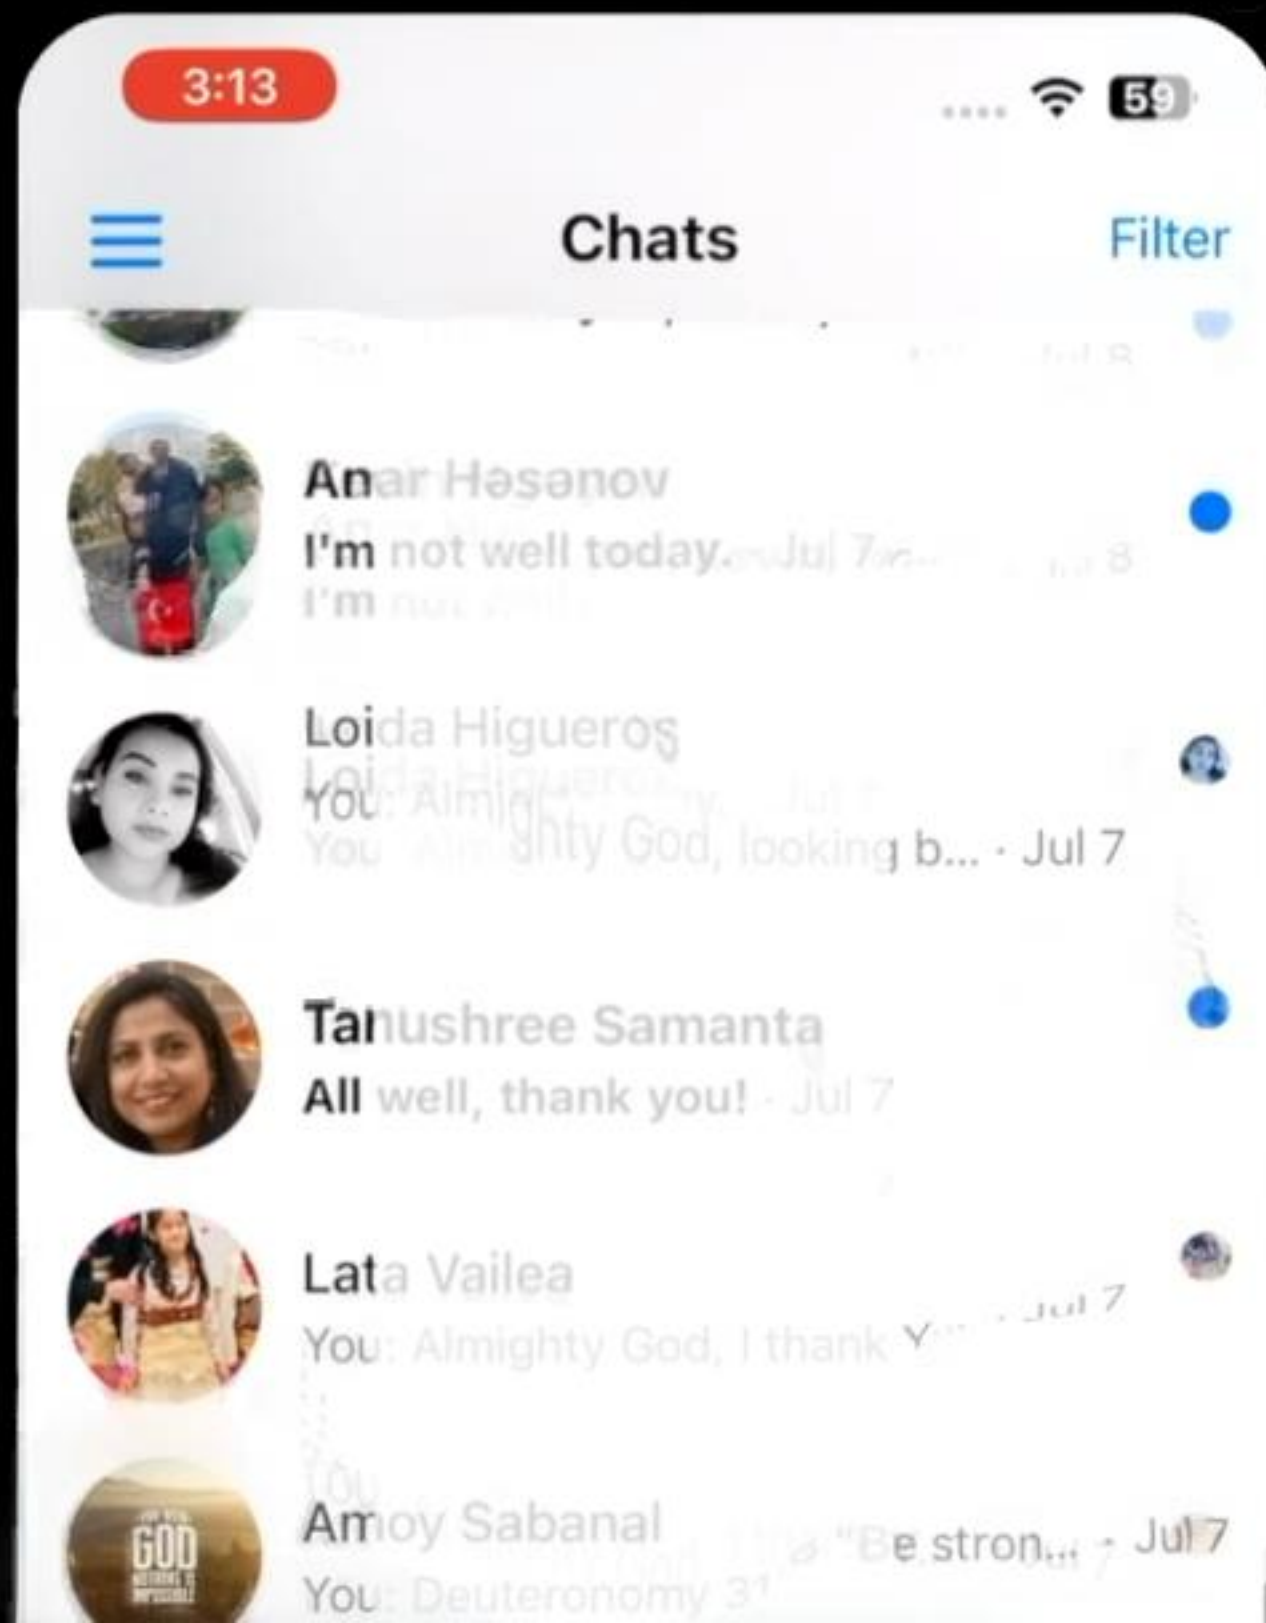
3:13

59

Chats

Filter

Anar Hasanov

I'm not well today. · Jul 7

Loida Higueros

You: Almighty God, looking b... · Jul 7

Tanushree Samanta

All well, thank you! · Jul 7

Lata Vailea

You: Almighty God, I thank Y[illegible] · Jul 7

Amoy Sabanal

You: Deuteronomy 31 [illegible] "Be stron... · Jul 7

GOD